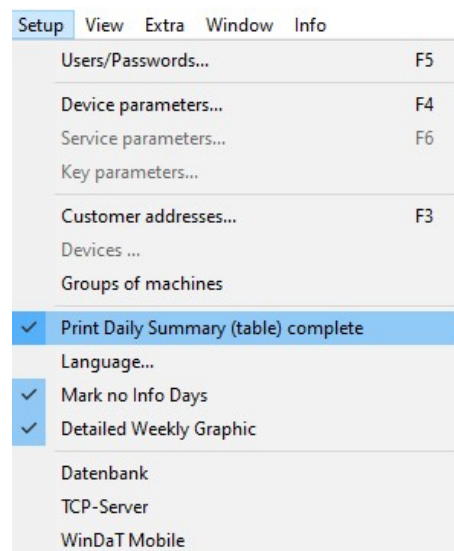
Setup View Extra Window Info

Users/Passwords... F5

Device parameters... F4
Service parameters... F6
Key parameters...

Customer addresses... F3
Devices ...
Groups of machines

✓ Print Daily Summary (table) complete
Language...
✓ Mark no Info Days
✓ Detailed Weekly Graphic

Datenbank
TCP-Server
WinDaT Mobile